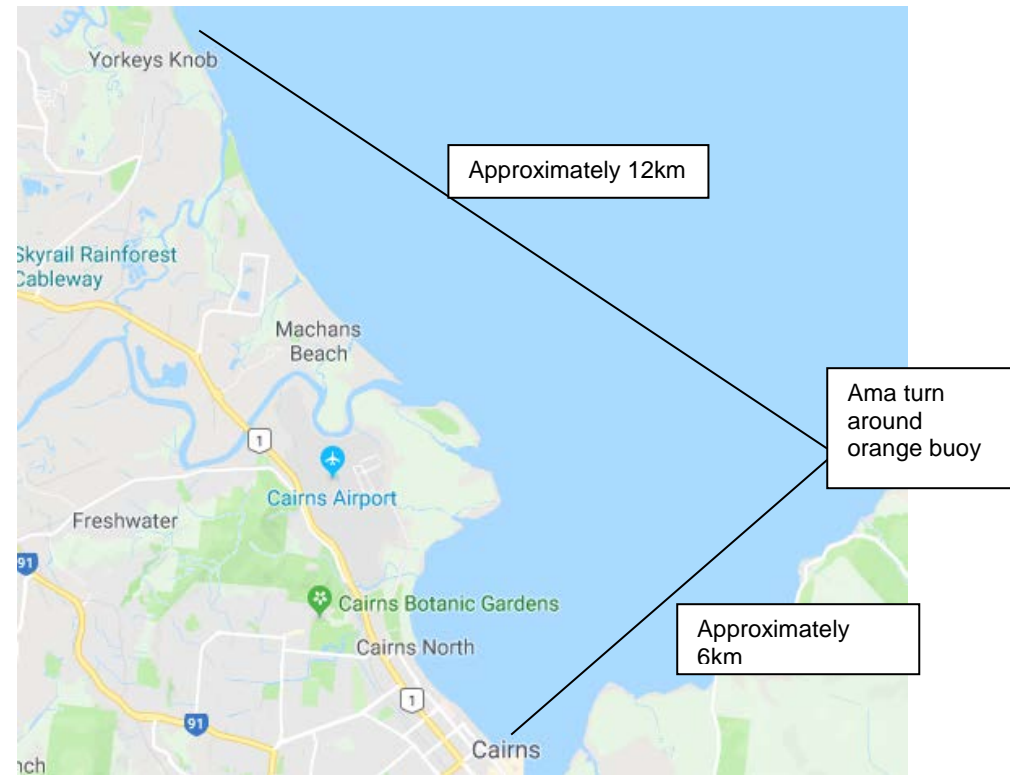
Yorkeys Knob

Approximately 12km

Skyrail Rainforest Cableway

Machans Beach

Ama turn around orange buoy

1

Cairns Airport

Freshwater

91

Cairns Botanic Gardens

Approximately 6km

Cairns North

1

91

nch

Cairns